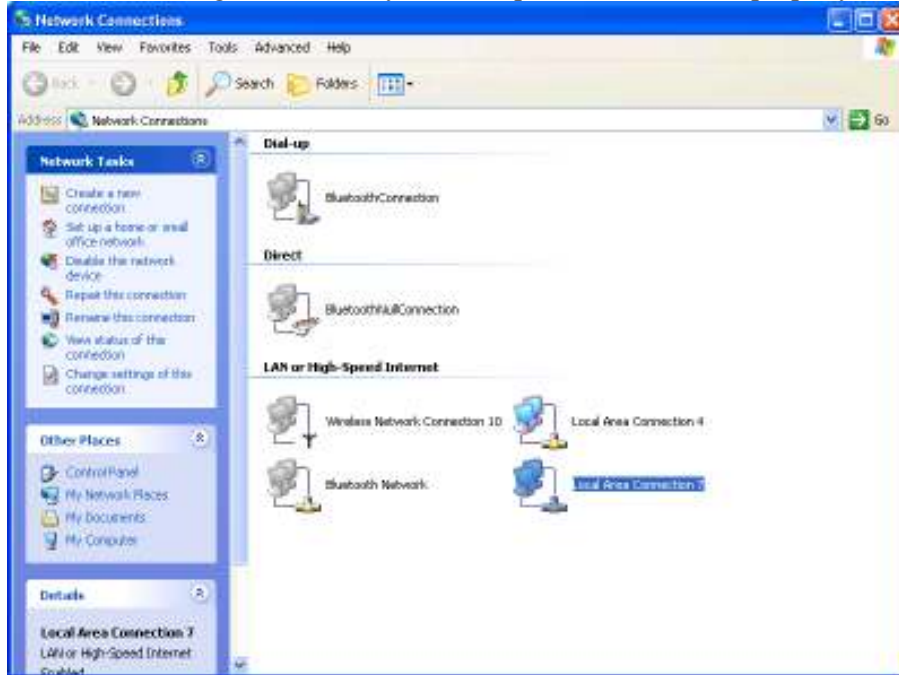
Network Connections

File Edit View Favorites Tools Advanced Help

Back Search Folders

Address Network Connections

Go

Network Tasks

Create a new connection

Set up a home or small office network

Disable this network device

Repair this connection

Rename this connection

View status of this connection

Change settings of this connection

Other Places

Control Panel

My Network Places

My Documents

My Computer

Details

Local Area Connection 7

LAN or High-Speed Internet

Enabled

Dial-up

BluetoothConnection

Direct

BluetoothNullConnection

LAN or High-Speed Internet

Wireless Network Connection 10

Local Area Connection 4

Bluetooth Network

Local Area Connection 7